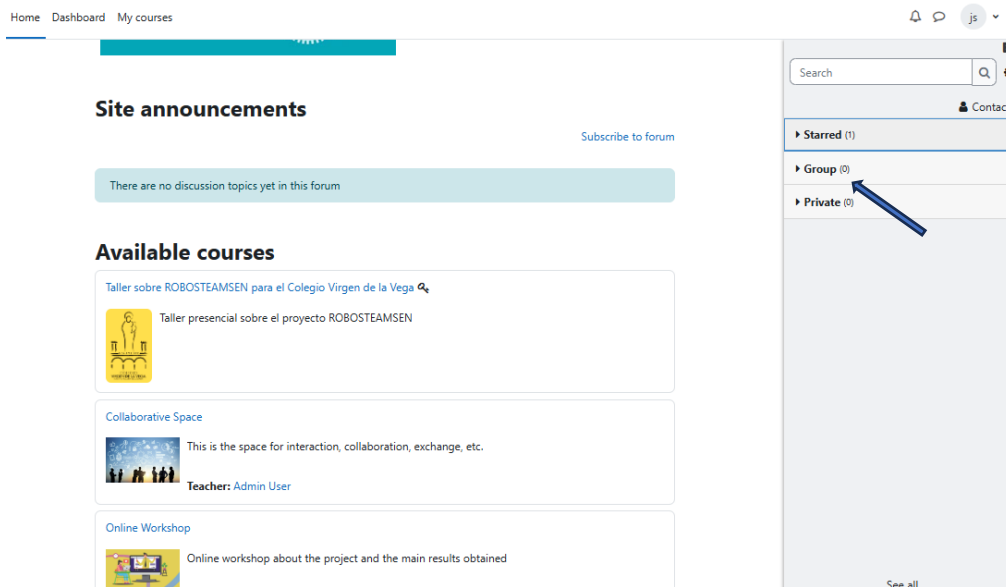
Home Dashboard My courses

js

Site announcements

Subscribe to forum

There are no discussion topics yet in this forum

Available courses

Taller sobre ROBOSTEAMSEN para el Colegio Virgen de la Vega

Taller presencial sobre el proyecto ROBOSTEAMSEN

Collaborative Space

This is the space for interaction, collaboration, exchange, etc.

Teacher: Admin User

Online Workshop

Online workshop about the project and the main results obtained

Search

Contac

Starred (1)

Group (0)

Private (0)

See all